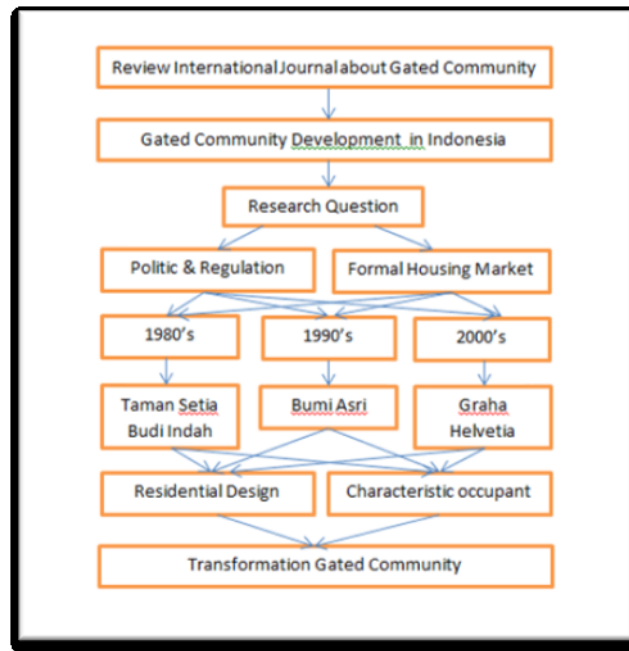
Review International Journal about Gated Community

Gated Community Development in Indonesia

Research Question

Politic & Regulation

Formal Housing Market

1980's

1990's

2000's

Taman Setia Budi Indah

Bumi Asri

Graha Helvetia

Residential Design

Characteristic occupant

Transformation Gated Community